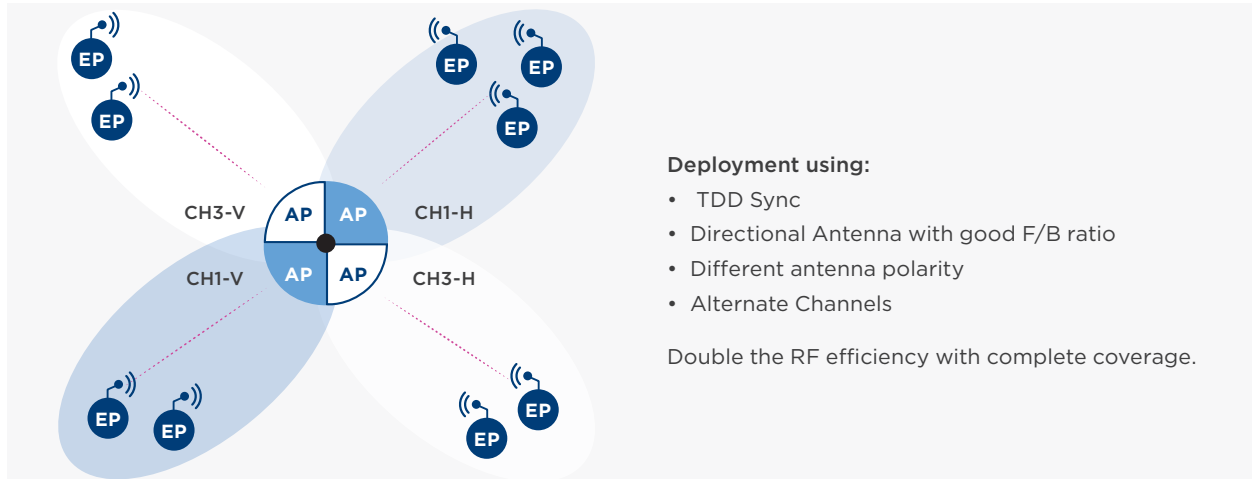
EP
EP
EP
EP
EP
CH3-V
AP
AP
CH1-H
CH1-V
AP
AP
CH3-H
EP
EP
EP
EP

Deployment using:
• TDD Sync
• Directional Antenna with good F/B ratio
• Different antenna polarity
• Alternate Channels

Double the RF efficiency with complete coverage.